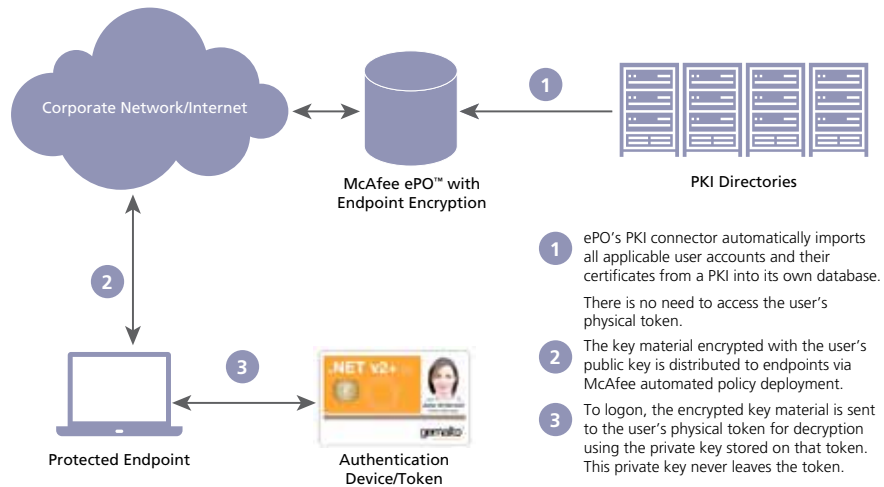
Corporate Network/Internet

McAfee ePO™ with Endpoint Encryption

1

PKI Directories

2

3

.NET v2+

gemalto

Protected Endpoint

Authentication Device/Token

1 ePO's PKI connector automatically imports all applicable user accounts and their certificates from a PKI into its own database.

There is no need to access the user's physical token.

2 The key material encrypted with the user's public key is distributed to endpoints via McAfee automated policy deployment.

3 To logon, the encrypted key material is sent to the user's physical token for decryption using the private key stored on that token. This private key never leaves the token.